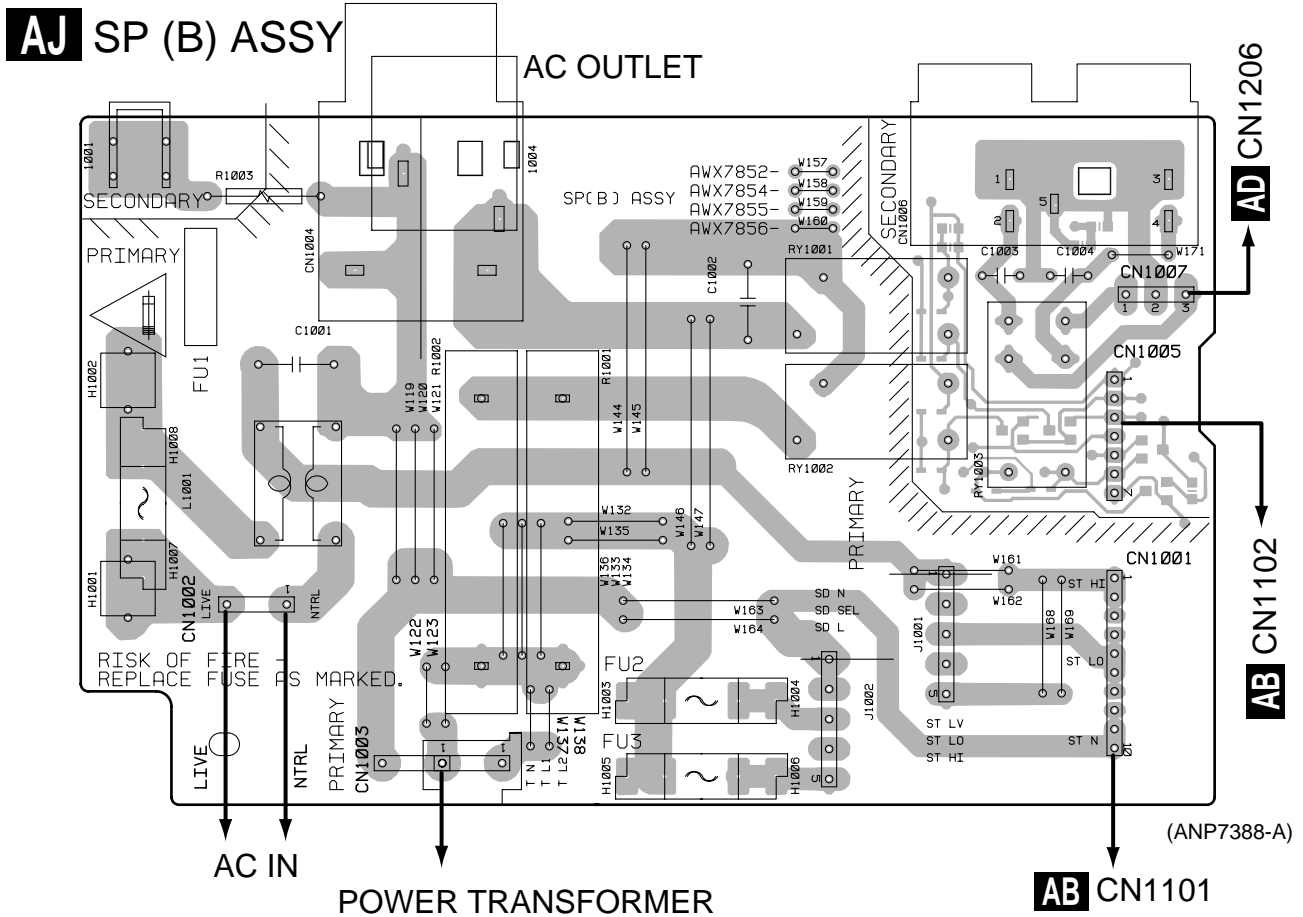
AJ SP (B) ASSY

AC OUTLET

AD CN1206

1001
R1003
SECONDARY
PRIMARY
CN1004
1004
C1001
FU1
H1002
H1008
L1001
H1007
H1001
CN1002
LIVE
NTRL
W119
W120
W121
R1002
R1001
W144
W145
AWX7852- W157
AWX7854- W158
AWX7855- W159
AWX7856- W160
SP(B) ASSY
C1002
RY1001
RY1002
SECONDARY
CN1006
C1003
C1004
W171
CN1007
1 2 3
CN1005
RY1003
W132
W135
W146
W147
PRIMARY
W136
W133
W134
W161
W162
ST HI
CN1001
W163
W164
SD N
SD SEL
SD L
J1001
W168
W169
ST LO
W122
W123
RISK OF FIRE -
REPLACE FUSE AS MARKED.
FU2
H1003
H1004
J1002
FU3
H1005
H1006
ST LV
ST LO
ST HI
ST N
PRIMARY
CN1003
W137
W138
T N
T L1
T L
LIVE
NTRL

AB CN1102

(ANP7388-A)

AC IN

POWER TRANSFORMER

AB CN1101